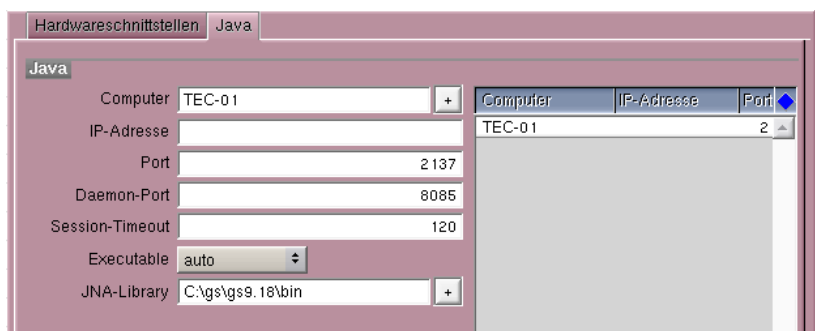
Hardwareschnittstellen Java

Java

Computer TEC-01 +

IP-Adresse

Port 2137

Daemon-Port 8085

Session-Timeout 120

Executable auto

JNA-Library C:\gs\gs9.18\bin +

| Computer | IP-Adresse | Port |
|---|---|---|
| TEC-01 | | 2 |